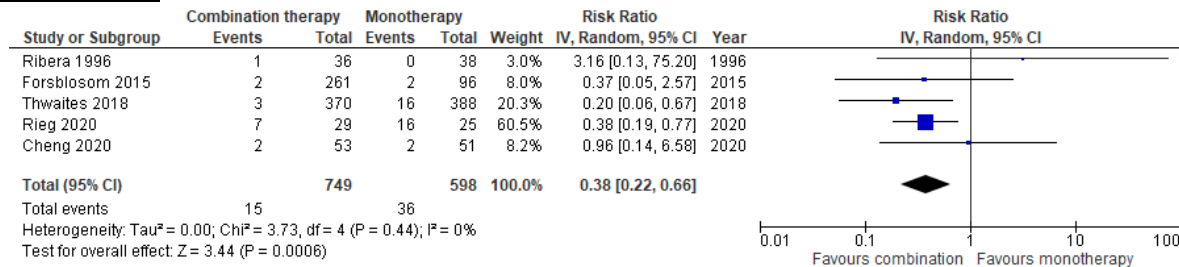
| Study or Subgroup | Combination therapy Events | Combination therapy Total | Monotherapy Events | Monotherapy Total | Weight | Risk Ratio IV, Random, 95% CI | Year |
|---|---|---|---|---|---|---|---|
| Ribera 1996 | 1 | 36 | 0 | 38 | 3.0% | 3.16 [0.13, 75.20] | 1996 |
| Forsblosom 2015 | 2 | 261 | 2 | 96 | 8.0% | 0.37 [0.05, 2.57] | 2015 |
| Thwaites 2018 | 3 | 370 | 16 | 388 | 20.3% | 0.20 [0.06, 0.67] | 2018 |
| Rieg 2020 | 7 | 29 | 16 | 25 | 60.5% | 0.38 [0.19, 0.77] | 2020 |
| Cheng 2020 | 2 | 53 | 2 | 51 | 8.2% | 0.96 [0.14, 6.58] | 2020 |
| Total (95% CI) | | 749 | | 598 | 100.0% | 0.38 [0.22, 0.66] | |
| Total events | 15 | | 36 | | | | |

Heterogeneity: Tau² = 0.00; Chi² = 3.73, df = 4 (P = 0.44); I² = 0%
Test for overall effect: Z = 3.44 (P = 0.0006)

Risk Ratio
IV, Random, 95% CI

0.01 0.1 1 10 100
Favours combination Favours monotherapy